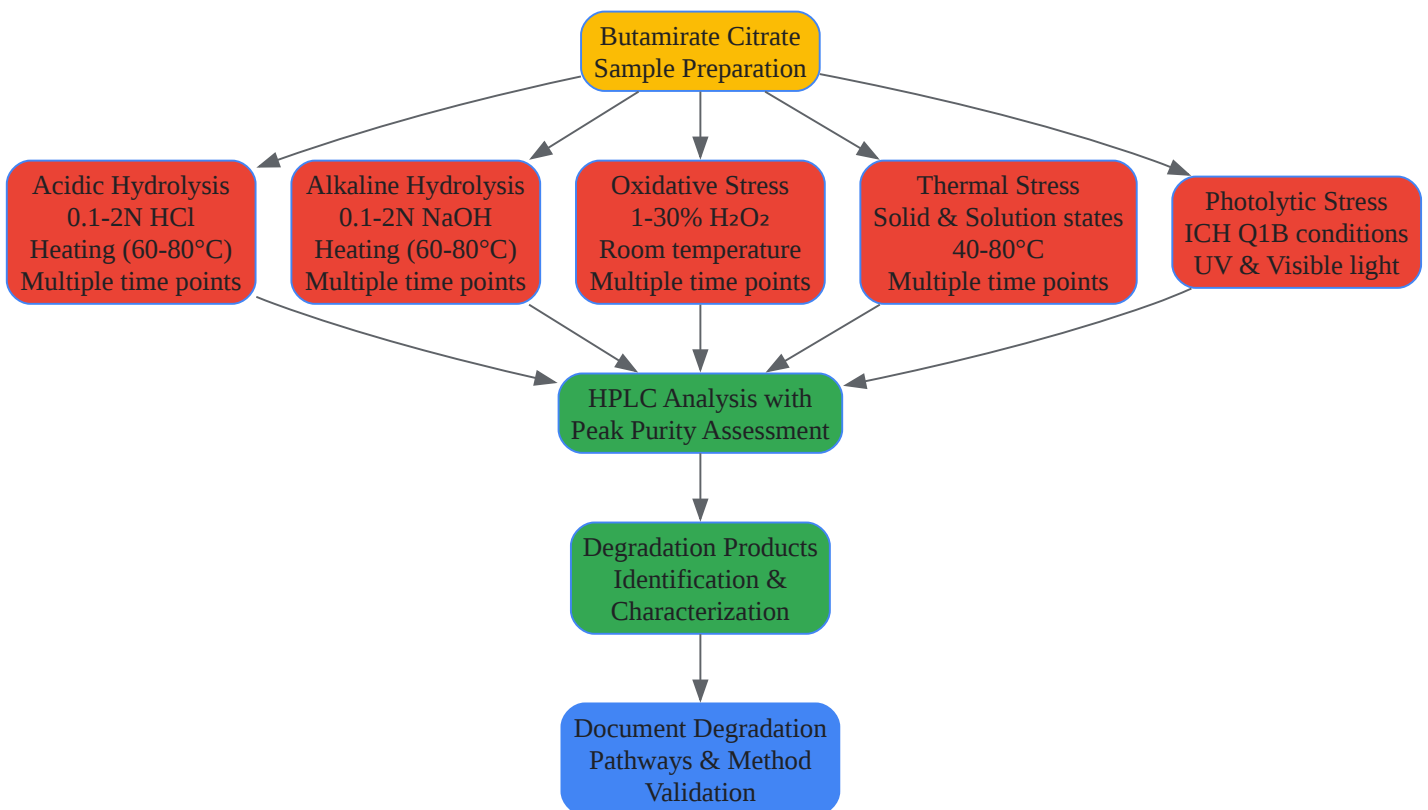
Butamirate Citrate
Sample Preparation

Acidic Hydrolysis
0.1-2N HCl
Heating (60-80°C)
Multiple time points

Alkaline Hydrolysis
0.1-2N NaOH
Heating (60-80°C)
Multiple time points

Oxidative Stress
1-30% $H_2O_2$
Room temperature
Multiple time points

Thermal Stress
Solid & Solution states
40-80°C
Multiple time points

Photolytic Stress
ICH Q1B conditions
UV & Visible light

HPLC Analysis with
Peak Purity Assessment

Degradation Products
Identification &
Characterization

Document Degradation
Pathways & Method
Validation